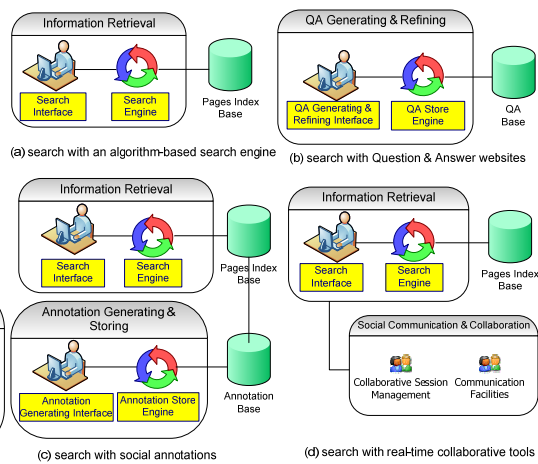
Information Retrieval

Search Interface

Search Engine

Pages Index Base

(a) search with an algorithm-based search engine

QA Generating & Refining

QA Generating & Refining Interface

QA Store Engine

QA Base

(b) search with Question & Answer websites

Information Retrieval

Search Interface

Search Engine

Pages Index Base

Annotation Generating & Storing

Annotation Generating Interface

Annotation Store Engine

Annotation Base

(c) search with social annotations

Information Retrieval

Search Interface

Search Engine

Pages Index Base

Social Communication & Collaboration

Collaborative Session Management

Communication Facilities

(d) search with real-time collaborative tools